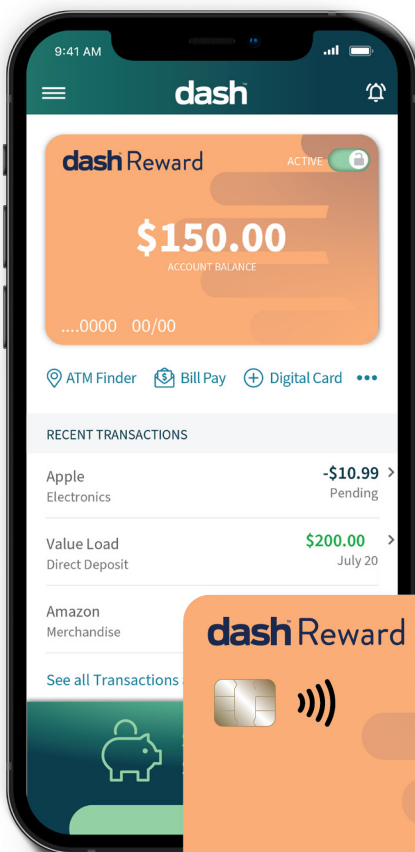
9:41 AM

dash

dash Reward
ACTIVE

$150.00
ACCOUNT BALANCE

....0000 00/00

ATM Finder
Bill Pay
Digital Card

RECENT TRANSACTIONS

Apple
Electronics
-$10.99
Pending

Value Load
Direct Deposit
$200.00
July 20

Amazon
Merchandise

See all Transactions

dash Reward